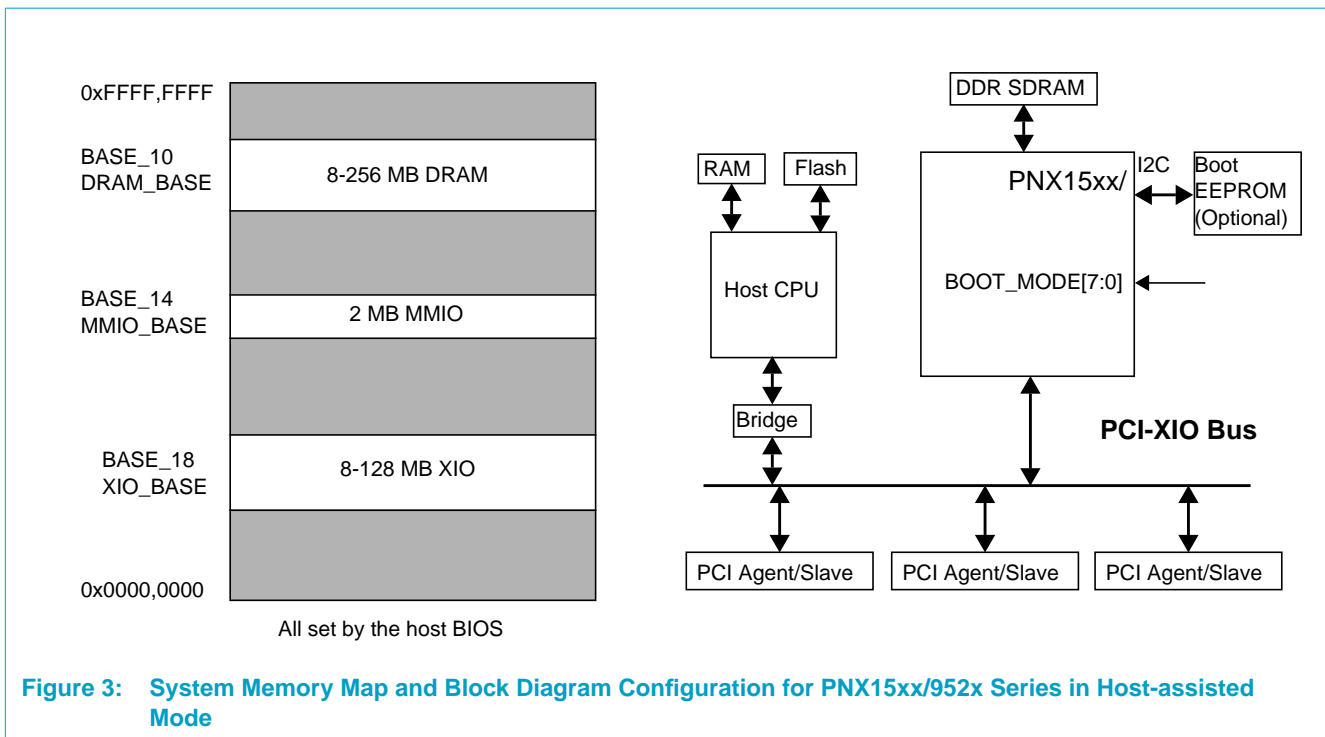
0xFFFF,FFFF

BASE_10
DRAM_BASE

8-256 MB DRAM

BASE_14
MMIO_BASE

2 MB MMIO

BASE_18
XIO_BASE

8-128 MB XIO

0x0000,0000

All set by the host BIOS

DDR SDRAM

RAM

Flash

PNX15xx/

I2C

Boot
EEPROM
(Optional)

Host CPU

BOOT_MODE[7:0]

Bridge

PCI-XIO Bus

PCI Agent/Slave

PCI Agent/Slave

PCI Agent/Slave

Figure 3: System Memory Map and Block Diagram Configuration for PNX15xx/952x Series in Host-assisted Mode